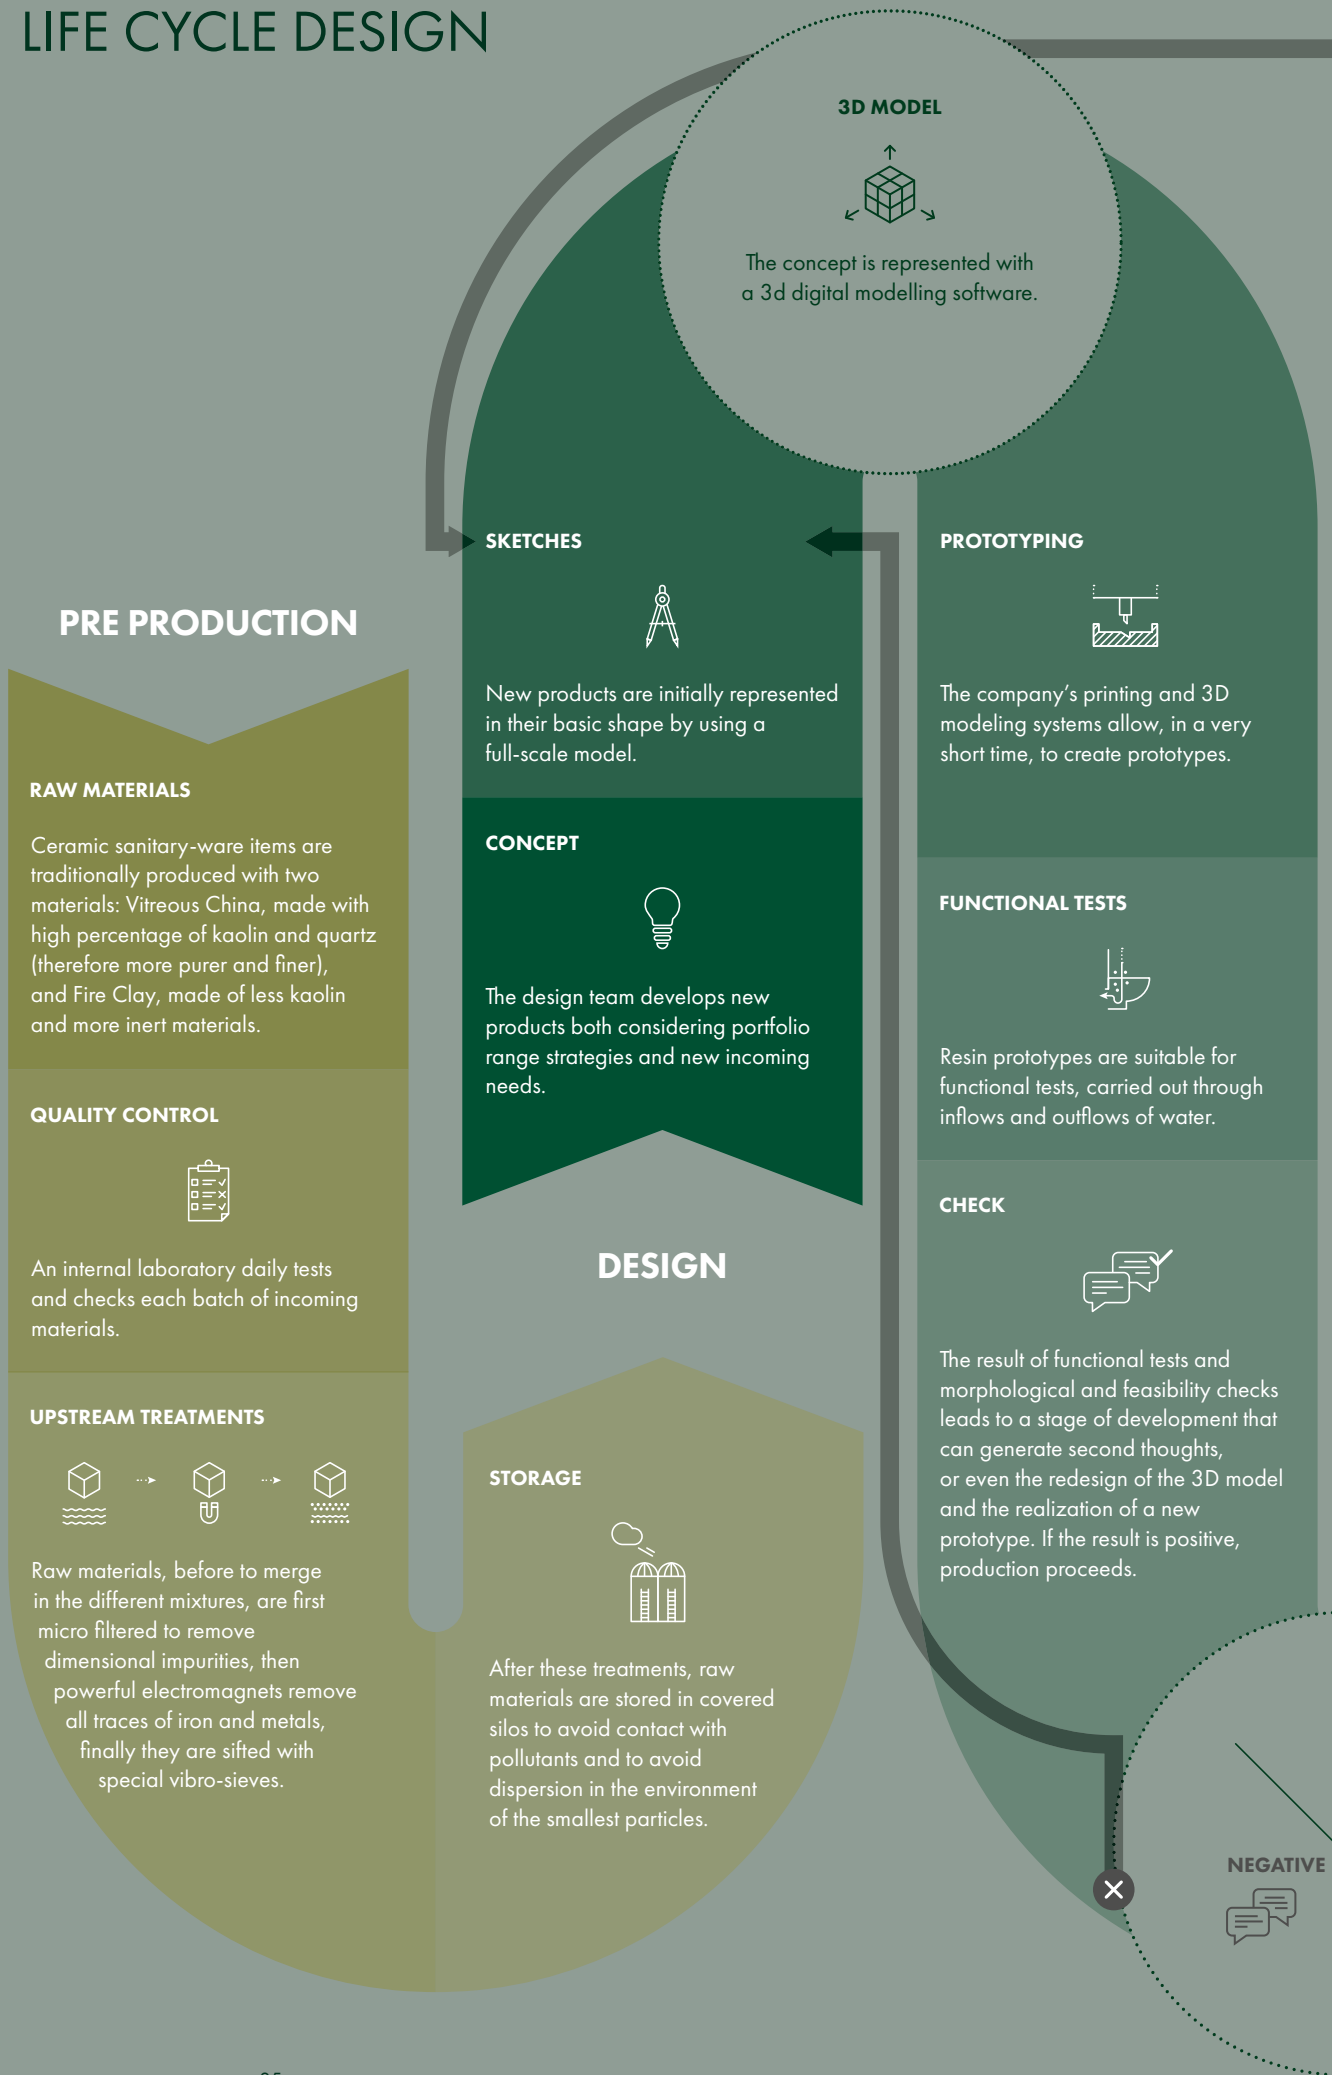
LIFE CYCLE DESIGN

3D MODEL

The concept is represented with a 3d digital modelling software.

SKETCHES

New products are initially represented in their basic shape by using a full-scale model.

PROTOTYPING

The company's printing and 3D modeling systems allow, in a very short time, to create prototypes.

PRE PRODUCTION

RAW MATERIALS

Ceramic sanitary-ware items are traditionally produced with two materials: Vitreous China, made with high percentage of kaolin and quartz (therefore more purer and finer), and Fire Clay, made of less kaolin and more inert materials.

CONCEPT

The design team develops new products both considering portfolio range strategies and new incoming needs.

FUNCTIONAL TESTS

Resin prototypes are suitable for functional tests, carried out through inflows and outflows of water.

QUALITY CONTROL

An internal laboratory daily tests and checks each batch of incoming materials.

DESIGN

CHECK

The result of functional tests and morphological and feasibility checks leads to a stage of development that can generate second thoughts, or even the redesign of the 3D model and the realization of a new prototype. If the result is positive, production proceeds.

UPSTREAM TREATMENTS

Raw materials, before to merge in the different mixtures, are first micro filtered to remove dimensional impurities, then powerful electromagnets remove all traces of iron and metals, finally they are sifted with special vibro-sieves.

STORAGE

After these treatments, raw materials are stored in covered silos to avoid contact with pollutants and to avoid dispersion in the environment of the smallest particles.

NEGATIVE